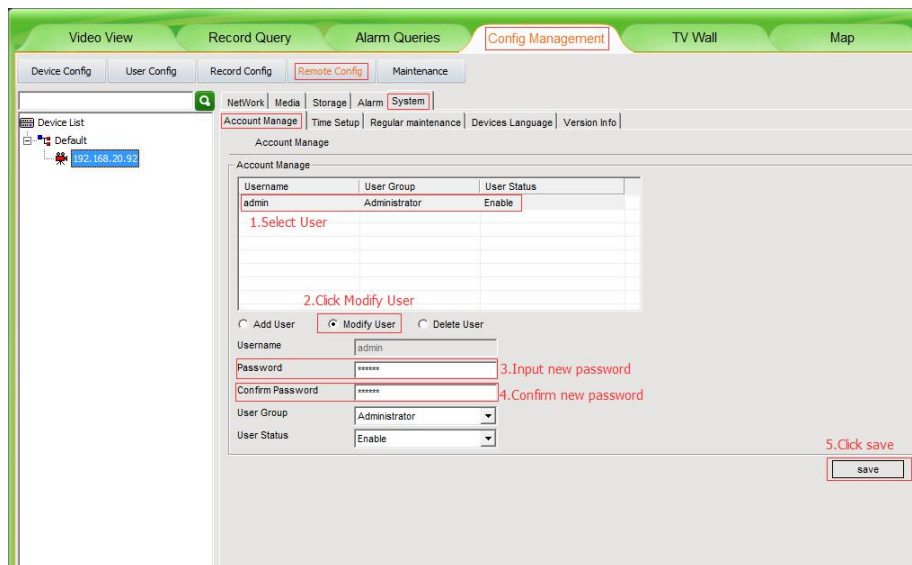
Video View
Record Query
Alarm Queries
Config Management
TV Wall
Map

Device Config
User Config
Record Config
Remote Config
Maintenance

Device List
Default
192.168.20.92

NetWork | Media | Storage | Alarm | System
Account Manage | Time Setup | Regular maintenance | Devices Language | Version Info

Account Manage

Account Manage

| Username | User Group | User Status |
|---|---|---|
| admin | Administrator | Enable |

1.Select User

2.Click Modify User

Add User
Modify User
Delete User

Username
admin

Password
******
3.Input new password

Confirm Password
******
4.Confirm new password

User Group
Administrator

User Status
Enable

5.Click save

save